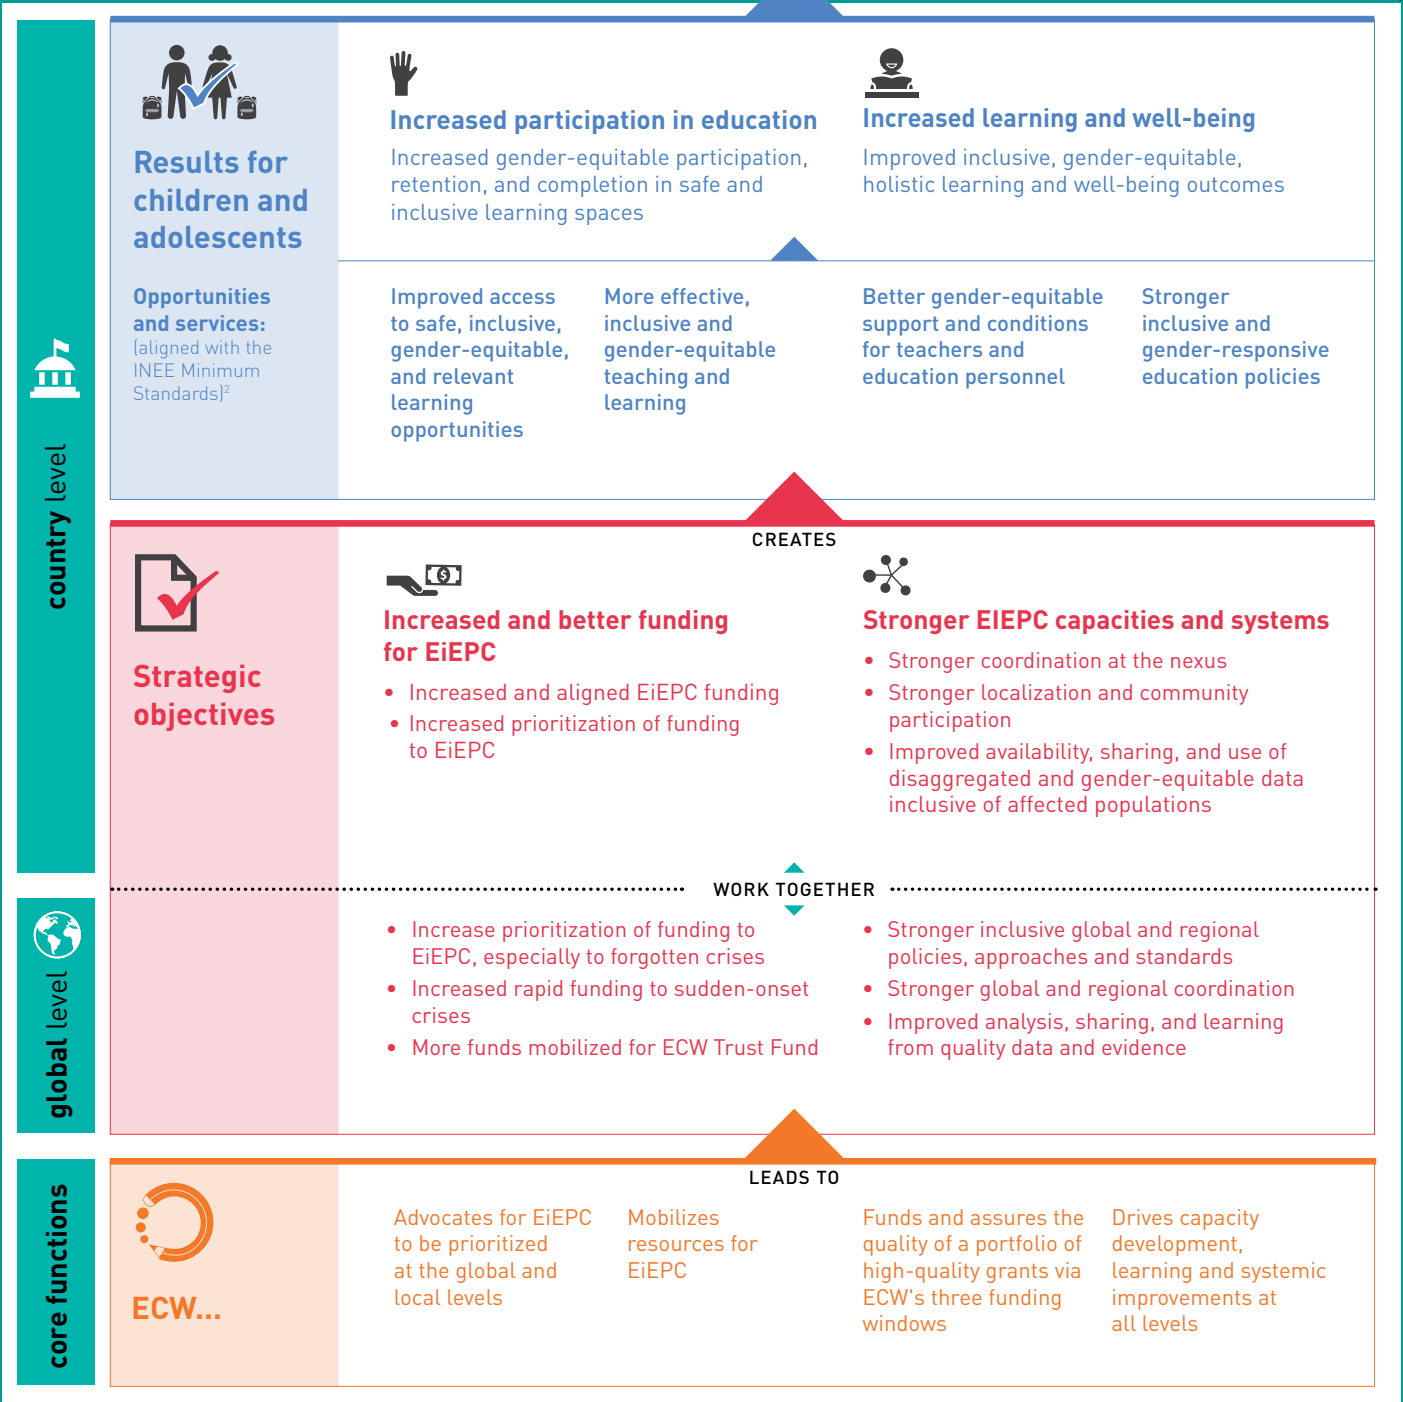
country level

Results for children and adolescents

Increased participation in education
Increased gender-equitable participation, retention, and completion in safe and inclusive learning spaces

Increased learning and well-being
Improved inclusive, gender-equitable, holistic learning and well-being outcomes

Opportunities and services:
(aligned with the INEE Minimum Standards)$^2$

Improved access to safe, inclusive, gender-equitable, and relevant learning opportunities

More effective, inclusive and gender-equitable teaching and learning

Better gender-equitable support and conditions for teachers and education personnel

Stronger inclusive and gender-responsive education policies

CREATES

Strategic objectives

Increased and better funding for EiEPC
• Increased and aligned EiEPC funding
• Increased prioritization of funding to EiEPC

Stronger EIEPC capacities and systems
• Stronger coordination at the nexus
• Stronger localization and community participation
• Improved availability, sharing, and use of disaggregated and gender-equitable data inclusive of affected populations

WORK TOGETHER

global level

• Increase prioritization of funding to EiEPC, especially to forgotten crises
• Increased rapid funding to sudden-onset crises
• More funds mobilized for ECW Trust Fund

• Stronger inclusive global and regional policies, approaches and standards
• Stronger global and regional coordination
• Improved analysis, sharing, and learning from quality data and evidence

LEADS TO

core functions

ECW...

Advocates for EiEPC to be prioritized at the global and local levels

Mobilizes resources for EiEPC

Funds and assures the quality of a portfolio of high-quality grants via ECW's three funding windows

Drives capacity development, learning and systemic improvements at all levels